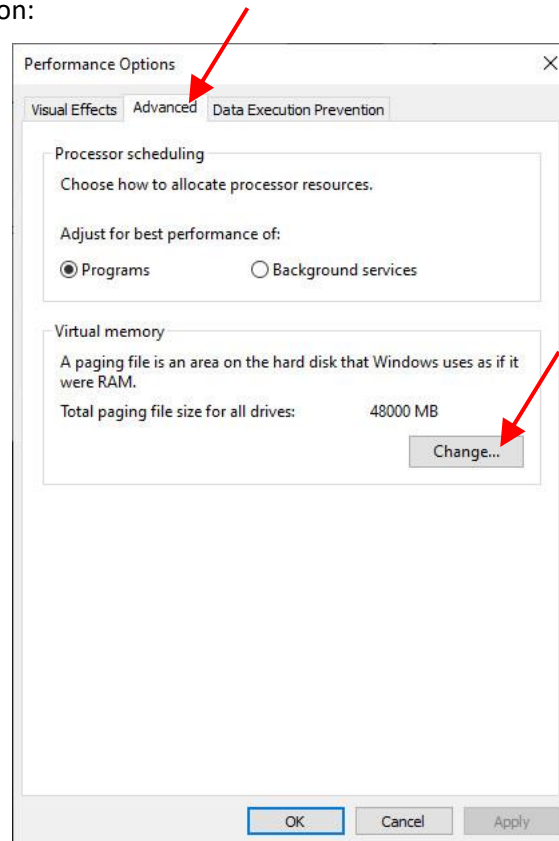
on:

Performance Options

×

Visual Effects Advanced Data Execution Prevention

Processor scheduling

Choose how to allocate processor resources.

Adjust for best performance of:

Programs

Background services

Virtual memory

A paging file is an area on the hard disk that Windows uses as if it were RAM.

Total paging file size for all drives: 48000 MB

Change...

OK Cancel Apply